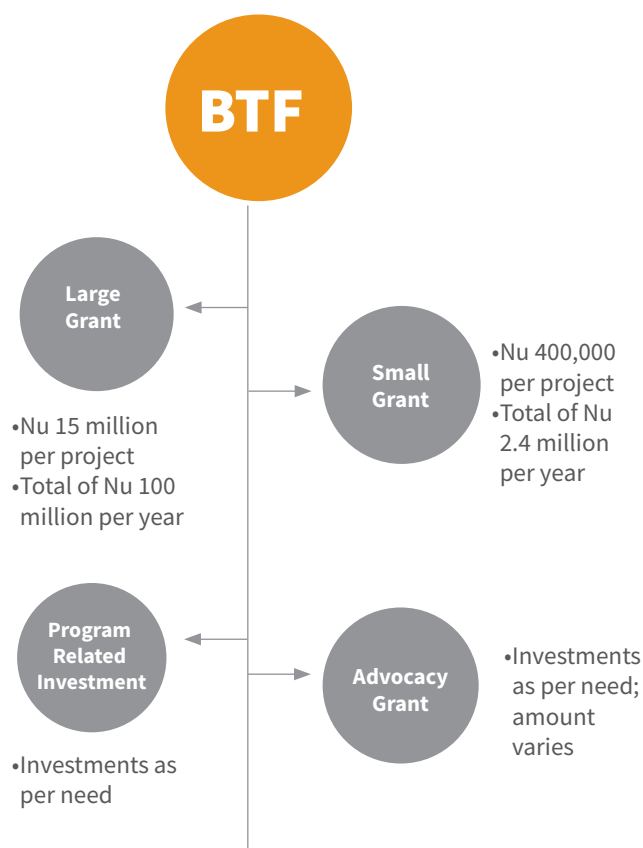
BTF

Large Grant

•Nu 15 million per project
•Total of Nu 100 million per year

Small Grant

•Nu 400,000 per project
•Total of Nu 2.4 million per year

Program Related Investment

•Investments as per need

Advocacy Grant

•Investments as per need; amount varies